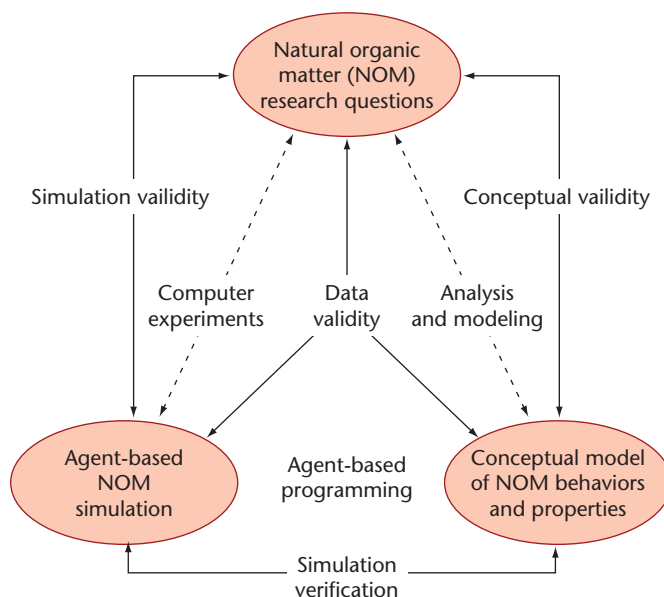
Natural organic matter (NOM) research questions

Simulation vailidity

Conceptual vailidity

Computer experiments

Data validity

Analysis and modeling

Agent-based NOM simulation

Agent-based programming

Conceptual model of NOM behaviors and properties

Simulation verification